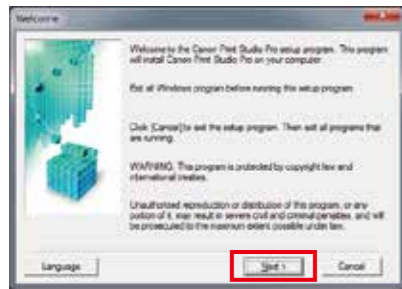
Welcome

Welcome to the Canon Print Studio Pro setup program. This program will install Canon Print Studio Pro on your computer.

Exit all Windows program before running this setup program.

Click [Cancel] to exit the setup program. Then exit all programs that are running.

WARNING: This program is protected by copyright law and international treaties.

Unauthorized reproduction or distribution of this program, or any portion of it, may result in severe civil and criminal penalties, and will be prosecuted to the maximum extent possible under law.

Language

Next >

Cancel